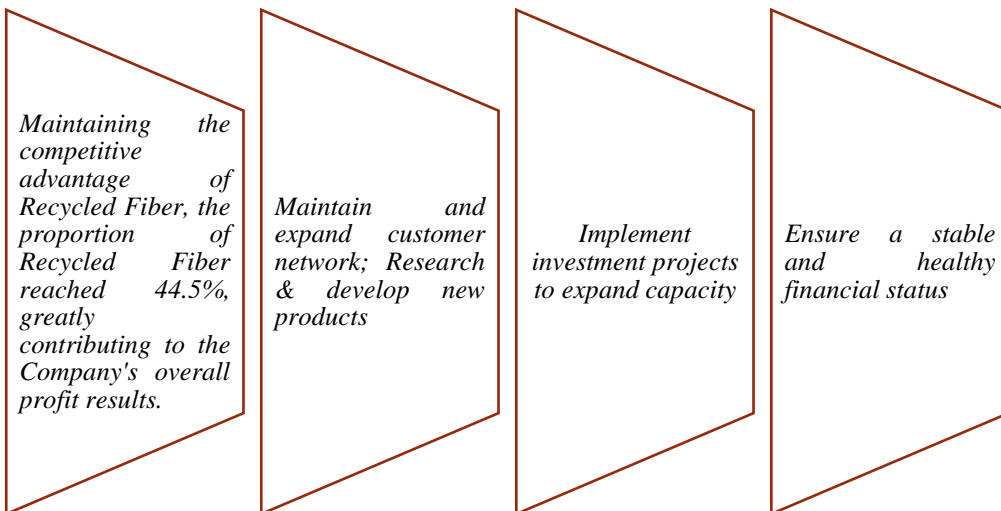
Maintaining the competitive advantage of Recycled Fiber, the proportion of Recycled Fiber reached 44.5%, greatly contributing to the Company's overall profit results.

Maintain and expand customer network; Research & develop new products

Implement investment projects to expand capacity

Ensure a stable and healthy financial status